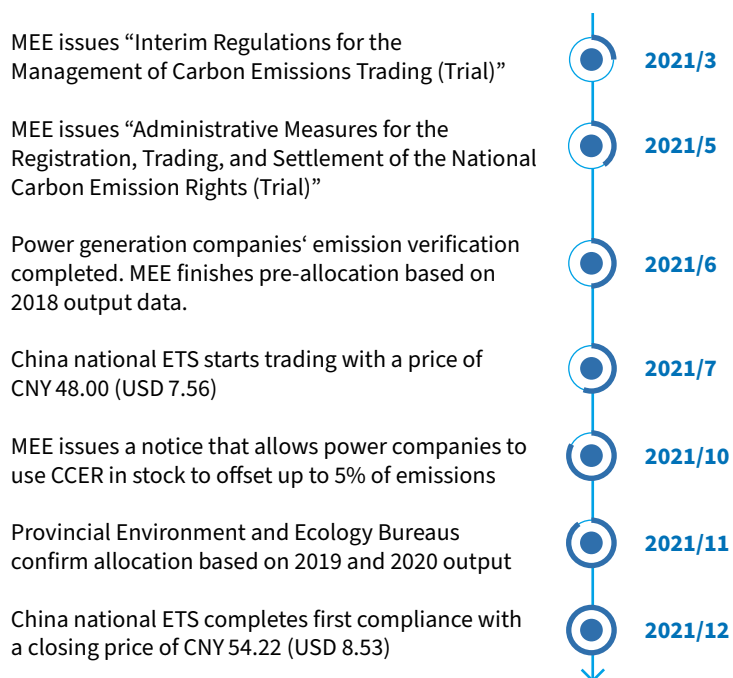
MEE issues “Interim Regulations for the Management of Carbon Emissions Trading (Trial)”

2021/3

MEE issues “Administrative Measures for the Registration, Trading, and Settlement of the National Carbon Emission Rights (Trial)”

2021/5

Power generation companies‘ emission verification completed. MEE finishes pre-allocation based on 2018 output data.

2021/6

China national ETS starts trading with a price of CNY 48.00 (USD 7.56)

2021/7

MEE issues a notice that allows power companies to use CCER in stock to offset up to 5% of emissions

2021/10

Provincial Environment and Ecology Bureaus confirm allocation based on 2019 and 2020 output

2021/11

China national ETS completes first compliance with a closing price of CNY 54.22 (USD 8.53)

2021/12